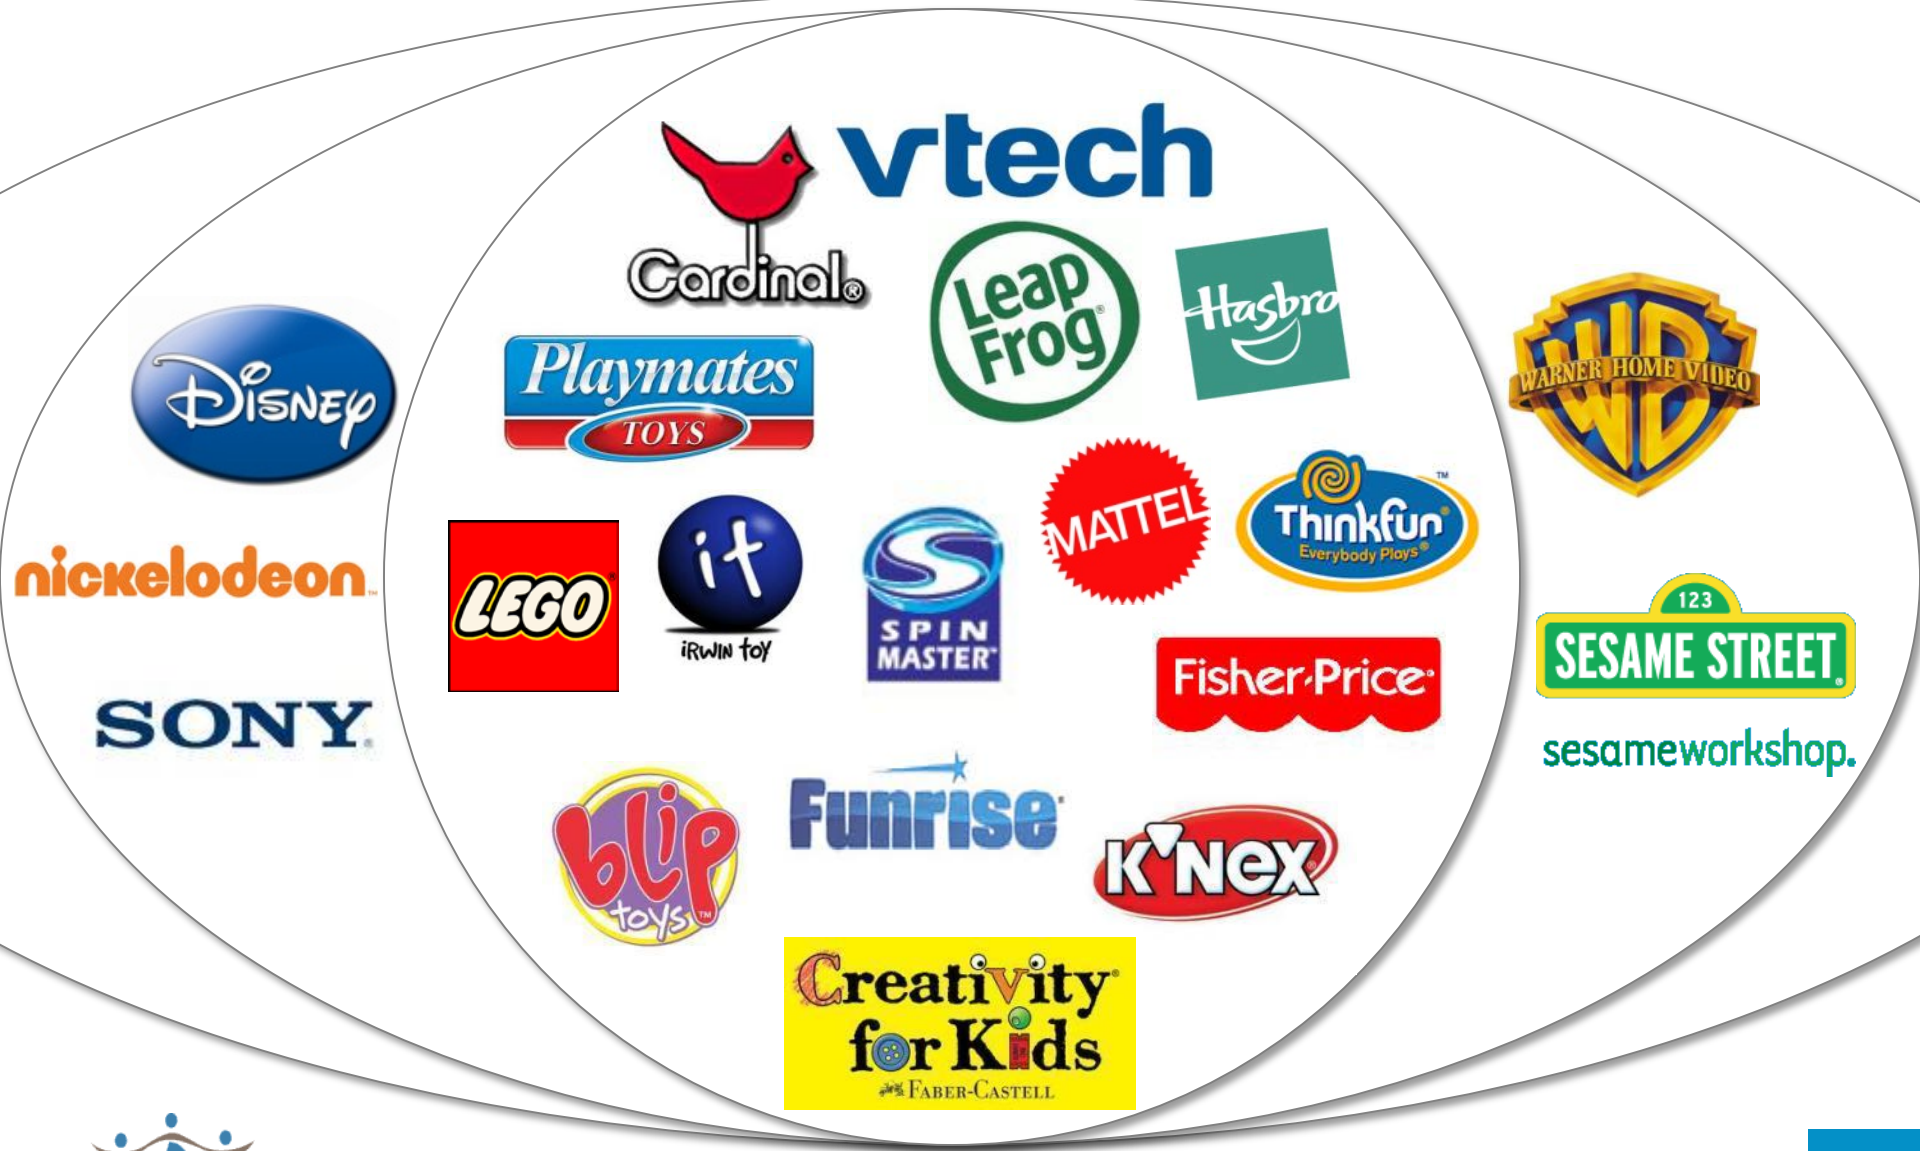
vtech

Cardinal®

Leap Frog®

Hasbro

Playmates TOYS

WARNER HOME VIDEO WB

Disney

LEGO

it iRWIN toy

SPIN MASTER

MATTEL

ThinkFun® Everybody Plays®

nickelodeon.

SONY.

Fisher-Price

123 SESAME STREET®

sesameworkshop.

blip toys™

Funrise

K'NEX

Creativity® for Kids FABER-CASTELL